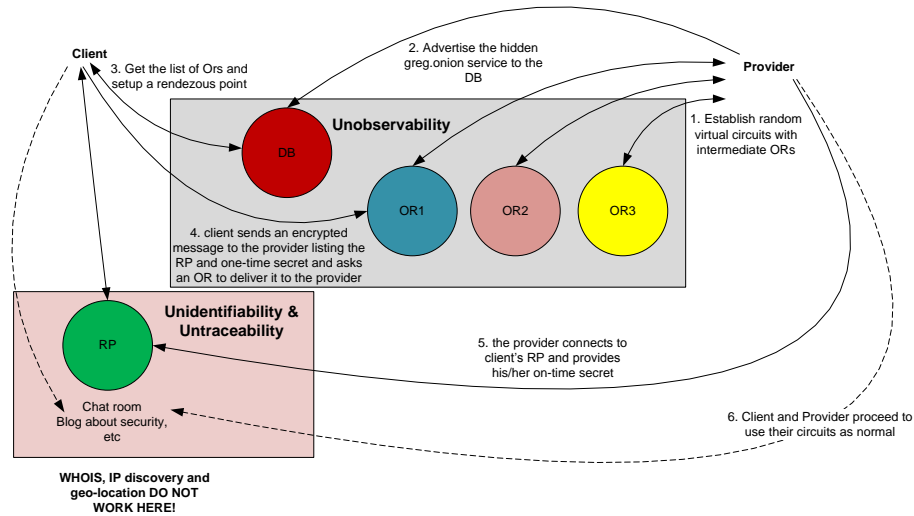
Client

3. Get the list of Ors and setup a rendezous point

2. Advertise the hidden greg.onion service to the DB

Provider

1. Establish random virtual circuits with intermediate ORs

Unobservability

DB

OR1

OR2

OR3

4. client sends an encrypted message to the provider listing the RP and one-time secret and asks an OR to deliver it to the provider

Unidentifiability & Untraceability

RP

5. the provider connects to client's RP and provides his/her on-time secret

Chat room
Blog about security, etc

6. Client and Provider proceed to use their circuits as normal

WHOIS, IP discovery and geo-location DO NOT WORK HERE!